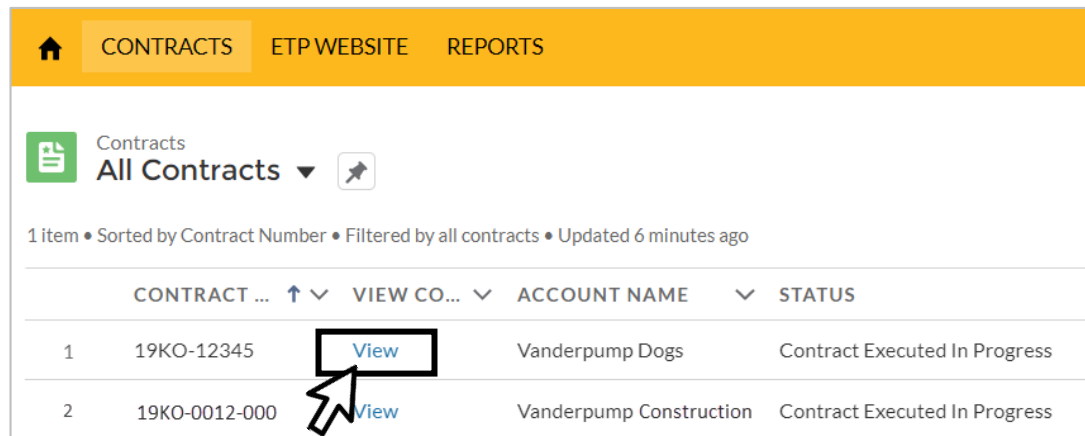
CONTRACTS ETP WEBSITE REPORTS

Contracts
All Contracts

1 item • Sorted by Contract Number • Filtered by all contracts • Updated 6 minutes ago

| | CONTRACT ... | VIEW CO... | ACCOUNT NAME | STATUS |
|---|---|---|---|---|
| 1 | 19KO-12345 | View | Vanderpump Dogs | Contract Executed In Progress |
| 2 | 19KO-0012-000 | View | Vanderpump Construction | Contract Executed In Progress |